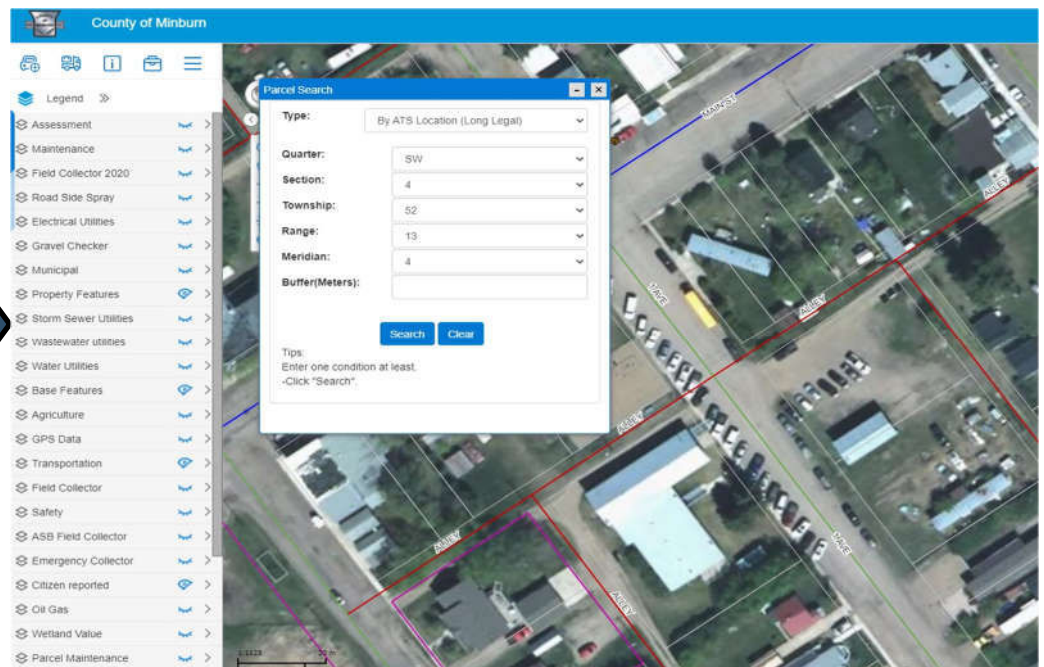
County of Minburn

Legend

Assessment
Maintenance
Field Collector 2020
Road Side Spray
Electrical Utilities
Gravel Checker
Municipal
Property Features
Storm Sewer Utilities
Wastewater utilities
Water Utilities
Base Features
Agriculture
GPS Data
Transportation
Field Collector
Safety
ASB Field Collector
Emergency Collector
Citizen reported
Oil Gas
Wetland Value
Parcel Maintenance

Parcel Search

Type: By ATS Location (Long Legal)

Quarter: SW
Section: 4
Township: 52
Range: 13
Meridian: 4
Buffer(Meters):

Search Clear

Tips:
Enter one condition at least.
-Click "Search".

ALLEY
ALLEY
ALLEY
ALLEY
ALLEY
MAIN ST
1 AVE
1 AVE